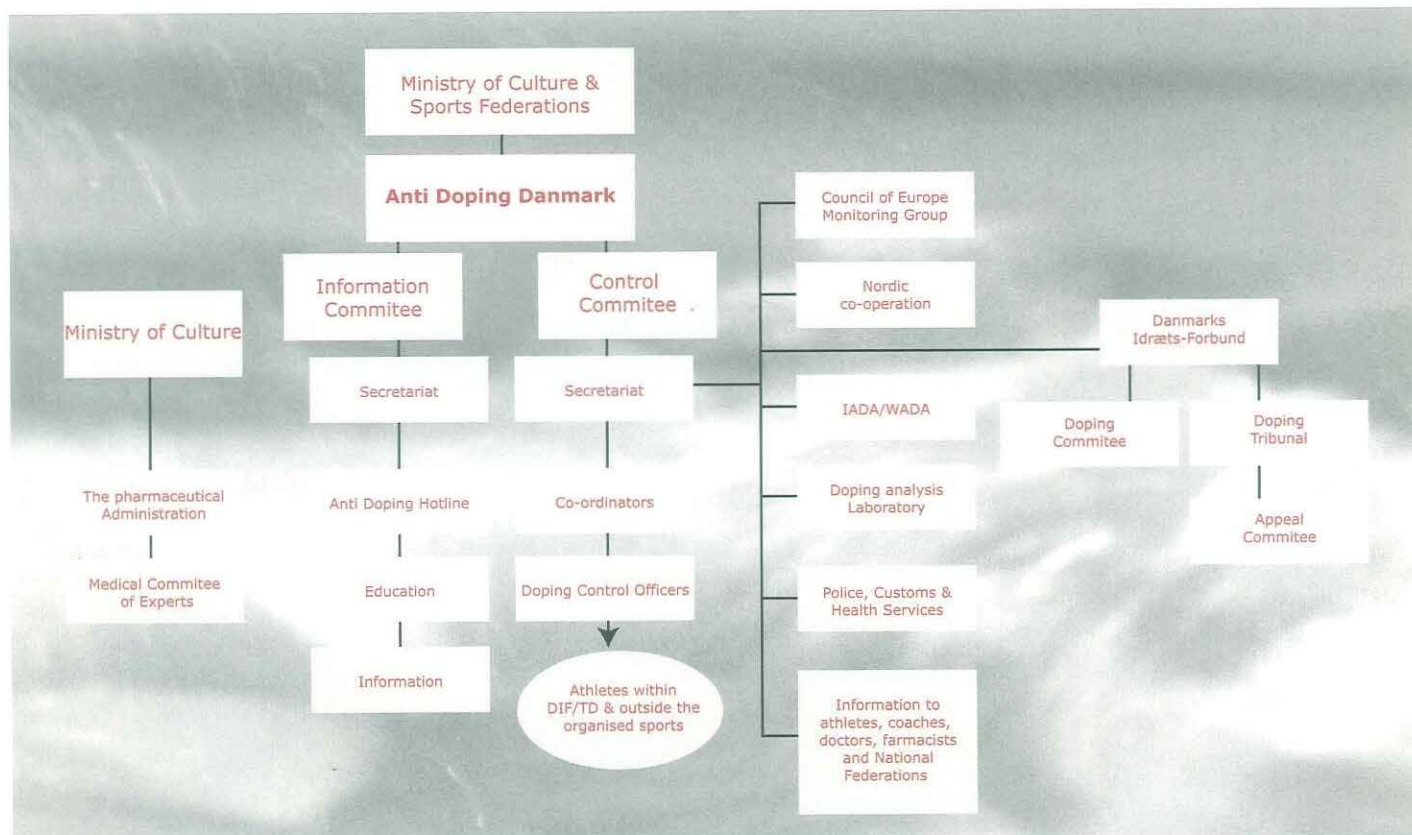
Ministry of Culture & Sports Federations

Anti Doping Danmark

Information Commitee

Control Commitee

Ministry of Culture

Secretariat

Secretariat

The pharmaceutical Administration

Medical Commitee of Experts

Anti Doping Hotline

Education

Information

Co-ordinators

Doping Control Officers

Athletes within DIF/TD & outside the organised sports

Council of Europe Monitoring Group

Nordic co-operation

IADA/WADA

Doping analysis Laboratory

Police, Customs & Health Services

Information to athletes, coaches, doctors, farmacists and National Federations

Danmarks Idræts-Forbund

Doping Commitee

Doping Tribunal

Appeal Commitee